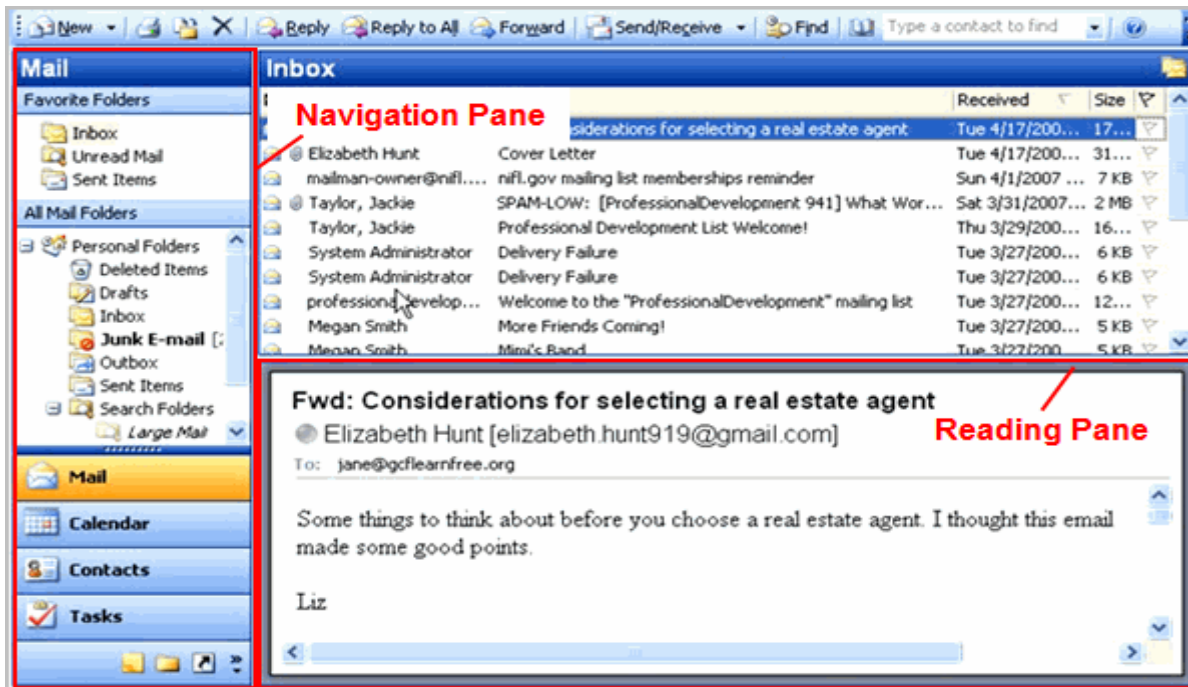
New | Reply | Reply to All | Forward | Send/Receive | Find | Type a contact to find

Mail

Favorite Folders

Inbox
Unread Mail
Sent Items

All Mail Folders

Personal Folders
Deleted Items
Drafts
Inbox
Junk E-mail [
Outbox
Sent Items
Search Folders
Large Mail

Mail
Calendar
Contacts
Tasks

Inbox

Navigation Pane

| | | Received | Size |
|---|---|---|---|
| | siderations for selecting a real estate agent | Tue 4/17/200... | 17... |
| Elizabeth Hunt | Cover Letter | Tue 4/17/200... | 31... |
| mailman-owner@nifl.... | nifl.gov mailing list memberships reminder | Sun 4/1/2007 ... | 7 KB |
| Taylor, Jackie | SPAM-LOW: [ProfessionalDevelopment 941] What Wor... | Sat 3/31/2007... | 2 MB |
| Taylor, Jackie | Professional Development List Welcome! | Thu 3/29/200... | 16... |
| System Administrator | Delivery Failure | Tue 3/27/200... | 6 KB |
| System Administrator | Delivery Failure | Tue 3/27/200... | 6 KB |
| professionaldevelop... | Welcome to the "ProfessionalDevelopment" mailing list | Tue 3/27/200... | 12... |
| Megan Smith | More Friends Coming! | Tue 3/27/200... | 5 KB |
| Megan Smith | Mimi's Band | Tue 3/27/200... | 5 KB |

Fwd: Considerations for selecting a real estate agent
Elizabeth Hunt [elizabeth.hunt919@gmail.com]
To: jane@gcflearnfree.org

Reading Pane

Some things to think about before you choose a real estate agent. I thought this email made some good points.

Liz